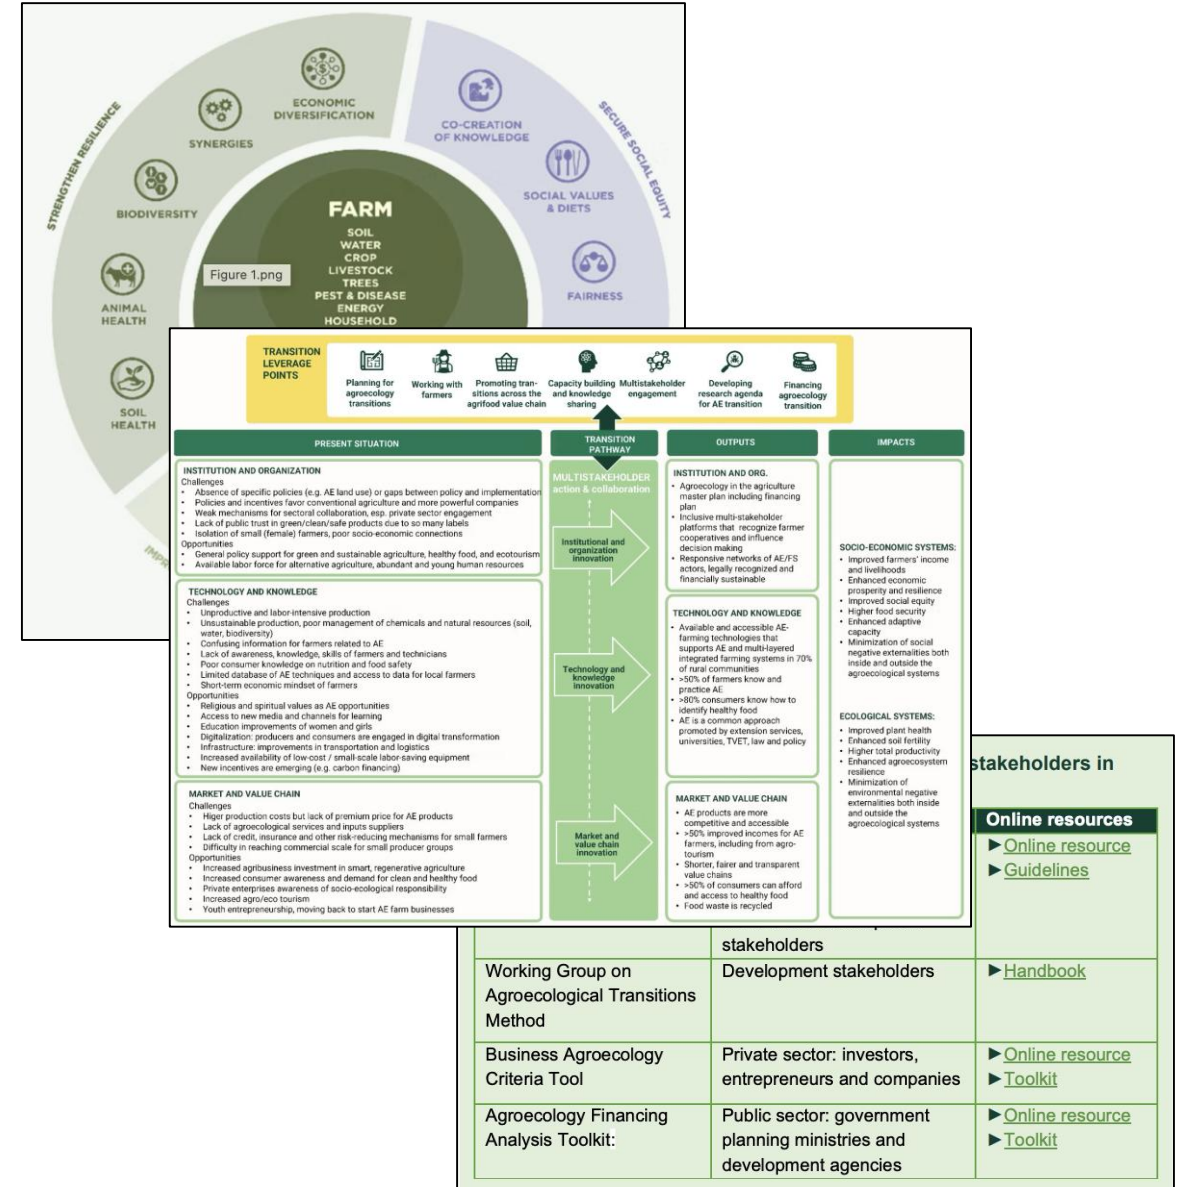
STRENGTHEN RESILIENCE

SECURE SOCIAL EQUITY

ECONOMIC DIVERSIFICATION

SYNERGIES

BIODIVERSITY

ANIMAL HEALTH

SOIL HEALTH

CO-CREATION OF KNOWLEDGE

SOCIAL VALUES & DIETS

FAIRNESS

FARM
SOIL
WATER
CROP
LIVESTOCK
TREES
PEST & DISEASE
ENERGY
HOUSEHOLD

Figure 1.png

IMP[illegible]

TRANSITION LEVERAGE POINTS

Planning for agroecology transitions

Working with farmers

Promoting transitions across the agrifood value chain

Capacity building and knowledge sharing

Multistakeholder engagement

Developing research agenda for AE transition

Financing agroecology transition

PRESENT SITUATION

TRANSITION PATHWAY

OUTPUTS

IMPACTS

INSTITUTION AND ORGANIZATION
Challenges
• Absence of specific policies (e.g. AE land use) or gaps between policy and implementation
• Policies and incentives favor conventional agriculture and more powerful companies
• Weak mechanisms for sectoral collaboration, esp. private sector engagement
• Lack of public trust in green/clean/safe products due to so many labels
• Isolation of small (female) farmers, poor socio-economic connections
Opportunities
• General policy support for green and sustainable agriculture, healthy food, and ecotourism
• Available labor force for alternative agriculture, abundant and young human resources

TECHNOLOGY AND KNOWLEDGE
Challenges
• Unproductive and labor-intensive production
• Unsustainable production, poor management of chemicals and natural resources (soil, water, biodiversity)
• Confusing information for farmers related to AE
• Lack of awareness, knowledge, skills of farmers and technicians
• Poor consumer knowledge on nutrition and food safety
• Limited database of AE techniques and access to data for local farmers
• Short-term economic mindset of farmers
Opportunities
• Religious and spiritual values as AE opportunities
• Access to new media and channels for learning
• Education improvements of women and girls
• Digitalization: producers and consumers are engaged in digital transformation
• Infrastructure: improvements in transportation and logistics
• Increased availability of low-cost / small-scale labor-saving equipment
• New incentives are emerging (e.g. carbon financing)

MARKET AND VALUE CHAIN
Challenges
• Higer production costs but lack of premium price for AE products
• Lack of agroecological services and inputs suppliers
• Lack of credit, insurance and other risk-reducing mechanisms for small farmers
• Difficulty in reaching commercial scale for small producer groups
Opportunities
• Increased agribusiness investment in smart, regenerative agriculture
• Increased consumer awareness and demand for clean and healthy food
• Private enterprises awareness of socio-ecological responsibility
• Increased agro/eco tourism
• Youth entrepreneurship, moving back to start AE farm businesses

MULTISTAKEHOLDER action & collaboration

Institutional and organization innovation

Technology and knowledge innovation

Market and value chain innovation

INSTITUTION AND ORG.
• Agroecology in the agriculture master plan including financing plan
• Inclusive multi-stakeholder platforms that recognize farmer cooperatives and influence decision making
• Responsive networks of AE/FS actors, legally recognized and financially sustainable

TECHNOLOGY AND KNOWLEDGE
• Available and accessible AE-farming technologies that supports AE and multi-layered integrated farming systems in 70% of rural communities
• >50% of farmers know and practice AE
• >80% consumers know how to identify healthy food
• AE is a common approach promoted by extension services, universities, TVET, law and policy

MARKET AND VALUE CHAIN
• AE products are more competitive and accessible
• >50% improved incomes for AE farmers, including from agro-tourism
• Shorter, fairer and transparent value chains
• >50% of consumers can afford and access to healthy food
• Food waste is recycled

SOCIO-ECONOMIC SYSTEMS:
• Improved farmers' income and livelihoods
• Enhanced economic prosperity and resilience
• Improved social equity
• Higher food security
• Enhanced adaptive capacity
• Minimization of social negative externalities both inside and outside the agroecological systems

ECOLOGICAL SYSTEMS:
• Improved plant health
• Enhanced soil fertility
• Higher total productivity
• Enhanced agroecosystem resilience
• Minimization of environmental negative externalities both inside and outside the agroecological systems

stakeholders in

| | | Online resources |
|---|---|---|
| | stakeholders | ►Online resource ►Guidelines |
| Working Group on Agroecological Transitions Method | Development stakeholders | ►Handbook |
| Business Agroecology Criteria Tool | Private sector: investors, entrepreneurs and companies | ►Online resource ►Toolkit |
| Agroecology Financing Analysis Toolkit: | Public sector: government planning ministries and development agencies | ►Online resource ►Toolkit |